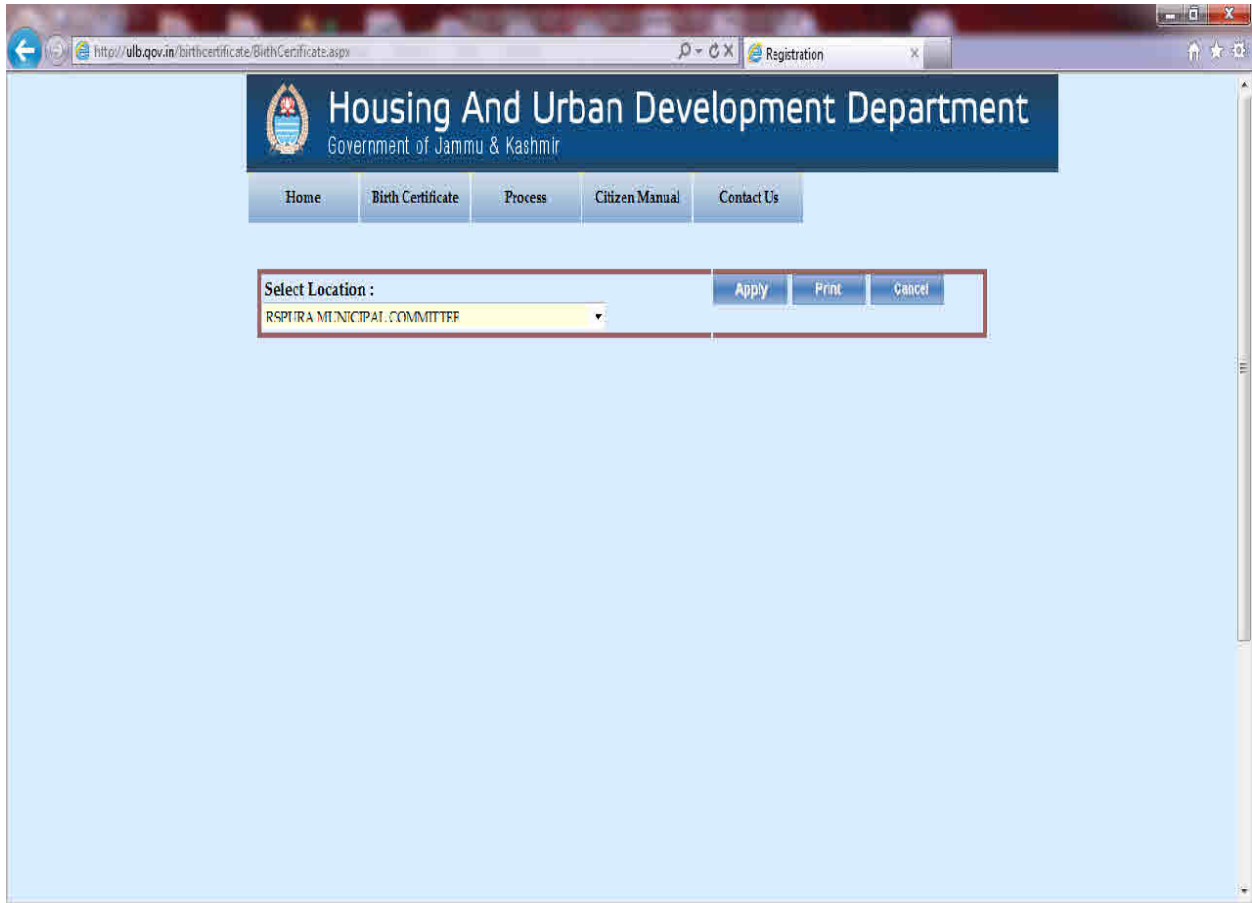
http://ulb.gov.in/birthcertificate/BirthCertificate.aspx

Registration

Housing And Urban Development Department
Government of Jammu & Kashmir

Home
Birth Certificate
Process
Citizen Manual
Contact Us

Select Location :
RSPURA MUNICIPAL COMMITTEE

Apply
Print
Cancel